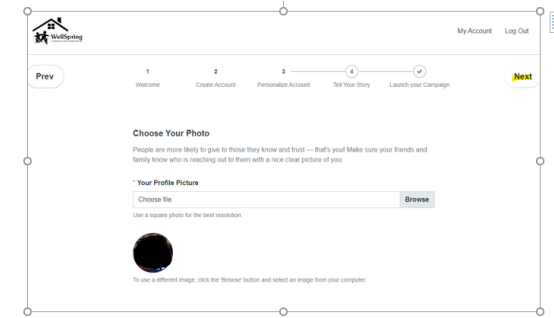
WellSpring

My Account Log Out

Prev

1 Welcome

2 Create Account

3 Personalize Account

4 Tell Your Story

Launch your Campaign

Next

Choose Your Photo

People are more likely to give to those they know and trust — that's you! Make sure your friends and family know who is reaching out to them with a nice clear picture of you.

* Your Profile Picture

Choose file

Browse

Use a square photo for the best resolution.

To use a different image, click the 'Browse' button and select an image from your computer.